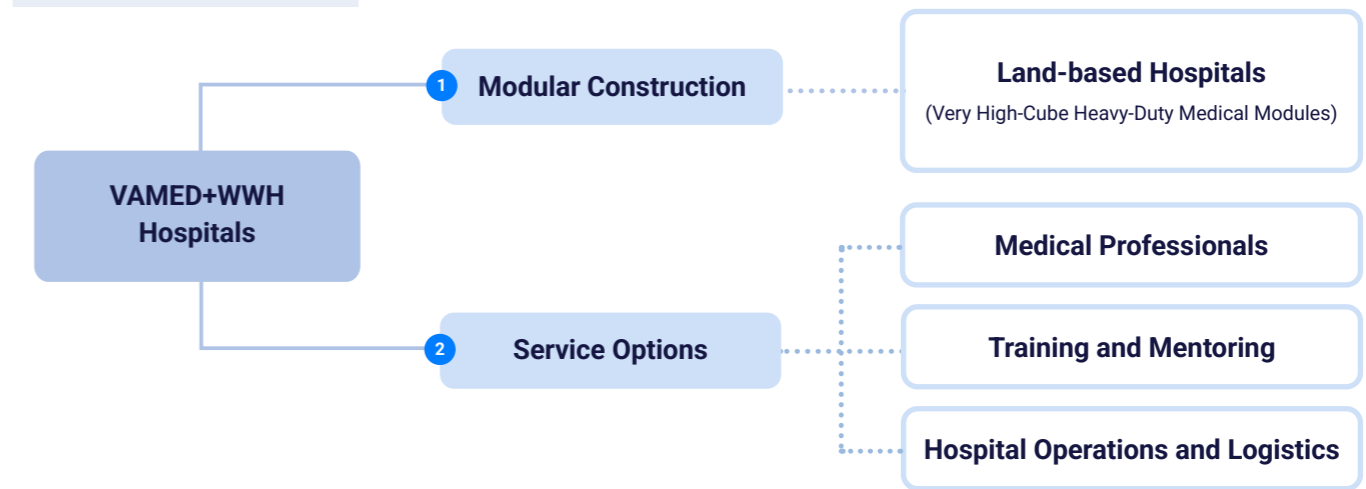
VAMED+WWH Hospitals

1 Modular Construction

Land-based Hospitals
(Very High-Cube Heavy-Duty Medical Modules)

2 Service Options

Medical Professionals

Training and Mentoring

Hospital Operations and Logistics